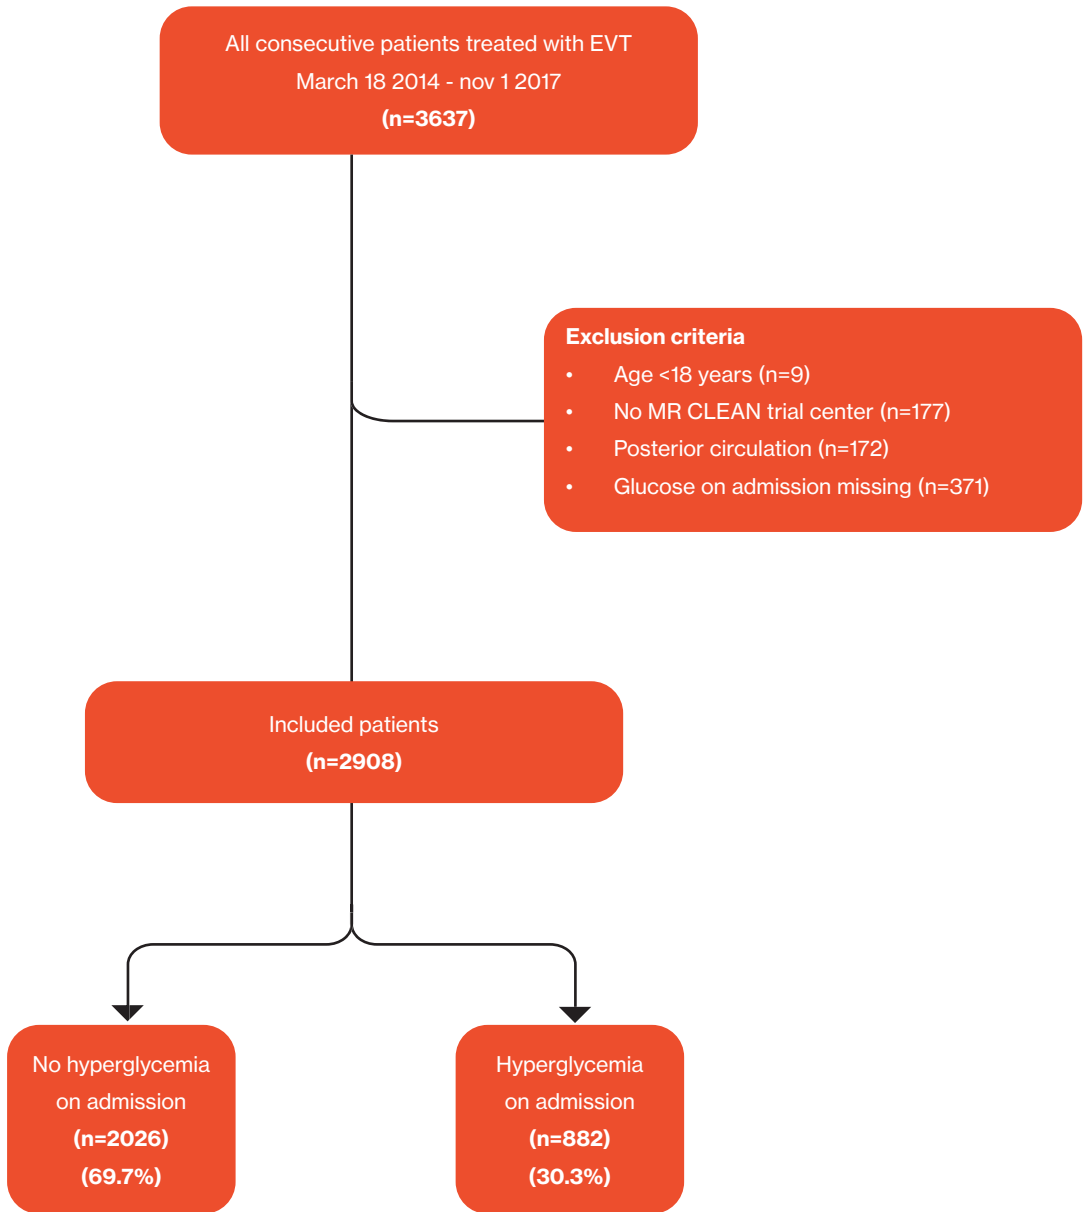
All consecutive patients treated with EVT
March 18 2014 - nov 1 2017
(n=3637)

Exclusion criteria
• Age <18 years (n=9)
• No MR CLEAN trial center (n=177)
• Posterior circulation (n=172)
• Glucose on admission missing (n=371)

Included patients
(n=2908)

No hyperglycemia on admission
(n=2026)
(69.7%)

Hyperglycemia on admission
(n=882)
(30.3%)